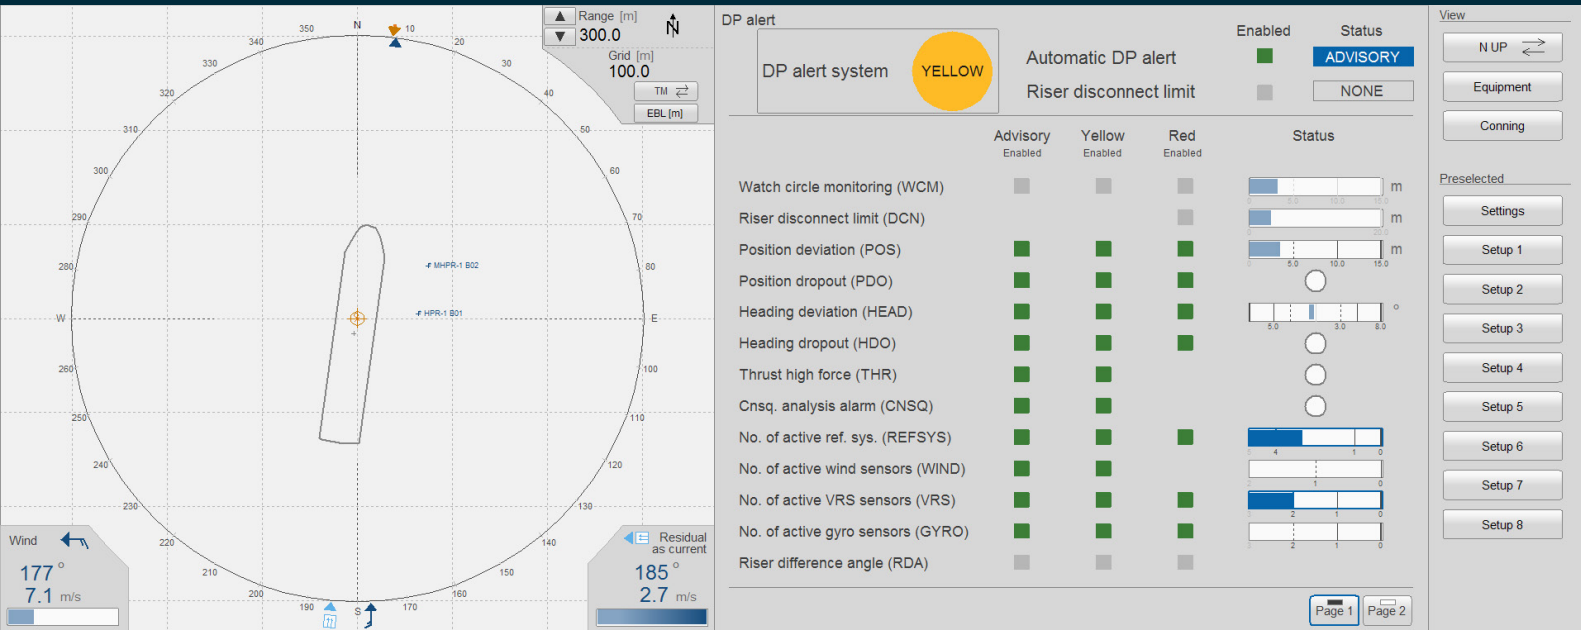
Range [m]
300.0
N
Grid [m]
100.0
TM
EBL [m]

N
10
20
30
40
50
60
70
80
E
100
110
120
130
140
150
160
170
S
190
200
210
220
230
240
250
260
W
280
290
300
310
320
330
340
350

MHPR-1 B02
HPR-1 B01

Wind
177 °
7.1 m/s

Residual as current
185 °
2.7 m/s

DP alert

DP alert system
YELLOW

Enabled
Status
Automatic DP alert
ADVISORY
Riser disconnect limit
NONE

| | Advisory Enabled | Yellow Enabled | Red Enabled | Status |
|---|---|---|---|---|
| Watch circle monitoring (WCM) | | | | m |
| Riser disconnect limit (DCN) | | | | m |
| Position deviation (POS) | | | | 5.0 10.0 15.0 m |
| Position dropout (PDO) | | | | |
| Heading deviation (HEAD) | | | | 5.0 3.0 8.0 ° |
| Heading dropout (HDO) | | | | |
| Thrust high force (THR) | | | | |
| Cnsq. analysis alarm (CNSQ) | | | | |
| No. of active ref. sys. (REFSYS) | | | | 4 1 0 |
| No. of active wind sensors (WIND) | | | | 1 0 |
| No. of active VRS sensors (VRS) | | | | 2 1 0 |
| No. of active gyro sensors (GYRO) | | | | 3 2 1 0 |
| Riser difference angle (RDA) | | | | |

Page 1
Page 2

View
N UP
Equipment
Conning
Preselected
Settings
Setup 1
Setup 2
Setup 3
Setup 4
Setup 5
Setup 6
Setup 7
Setup 8